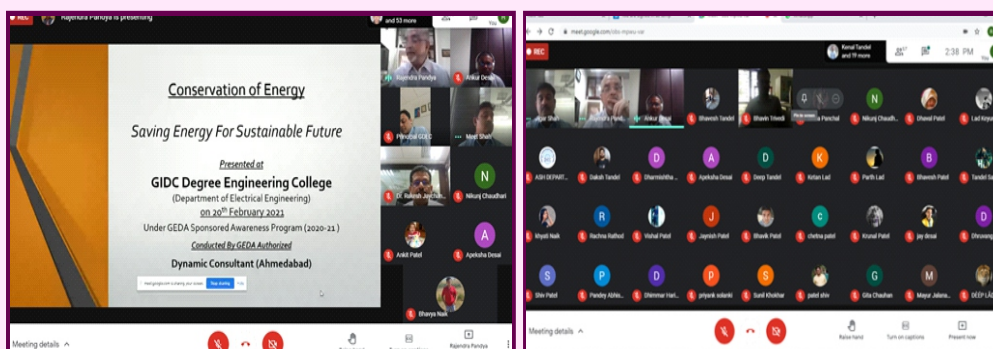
REC Rajendra Pandya is presenting

and 53 more

Conservation of Energy

Saving Energy For Sustainable Future

Presented at

GIDC Degree Engineering College

(Department of Electrical Engineering)

on 20th February 2021

Under GEDA Sponsored Awareness Program (2020-21)

Conducted By GEDA Authorized

Dynamic Consultant (Ahmedabad)

Rajendra Pandya

Ankur Desai

Principal GIDC

Meet Shah

Dr. Rakesh Jaychan...

N

Nikunj Chaudhari

Ankit Patel

A

Apeksha Desai

Bhavya Naik

Meeting details

Rajendra Pandya

meet.google.com

REC

Kenal Tandel and 19 more

2:38 PM

Bhavesh Tandel

Bhavin Trivedi

Panchal

N

Nikunj Chaudh...

Dhaval Patel

Lad Keyu

ASH DEPART...

Daksh Tandel

D

Dharmishtha...

A

Apeksha Desai

D

Deep Tandel

K

Ketan Lad

Parth Lad

B

Bhavesh Patel

Tandel Sa

Khyati Naik

R

Rachna Rathod

Vishal Patel

J

Jaynish Patel

Shavik Patel

C

chetna patel

Krunal Patel

jay desai

Dhruvang

S

Shiv Patel

P

Pandey Abhis...

D

Dhimmar Hari...

P

priyank solanki

S

Sunil Khokhar

patel shiv

G

Gita Chauhan

M

Mayur Jadava...

DEEP LAD

Meeting details

Raise hand

Turn on captions

Present now